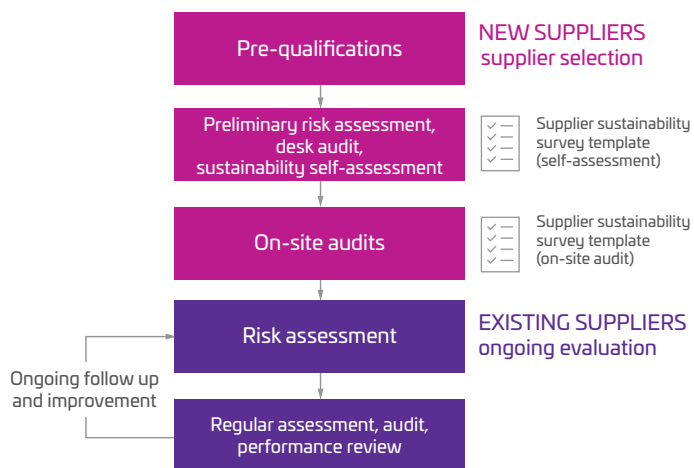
Pre-qualifications

NEW SUPPLIERS
supplier selection

Preliminary risk assessment, desk audit, sustainability self-assessment

Supplier sustainability survey template (self-assessment)

On-site audits

Supplier sustainability survey template (on-site audit)

Risk assessment

EXISTING SUPPLIERS
ongoing evaluation

Ongoing follow up and improvement

Regular assessment, audit, performance review